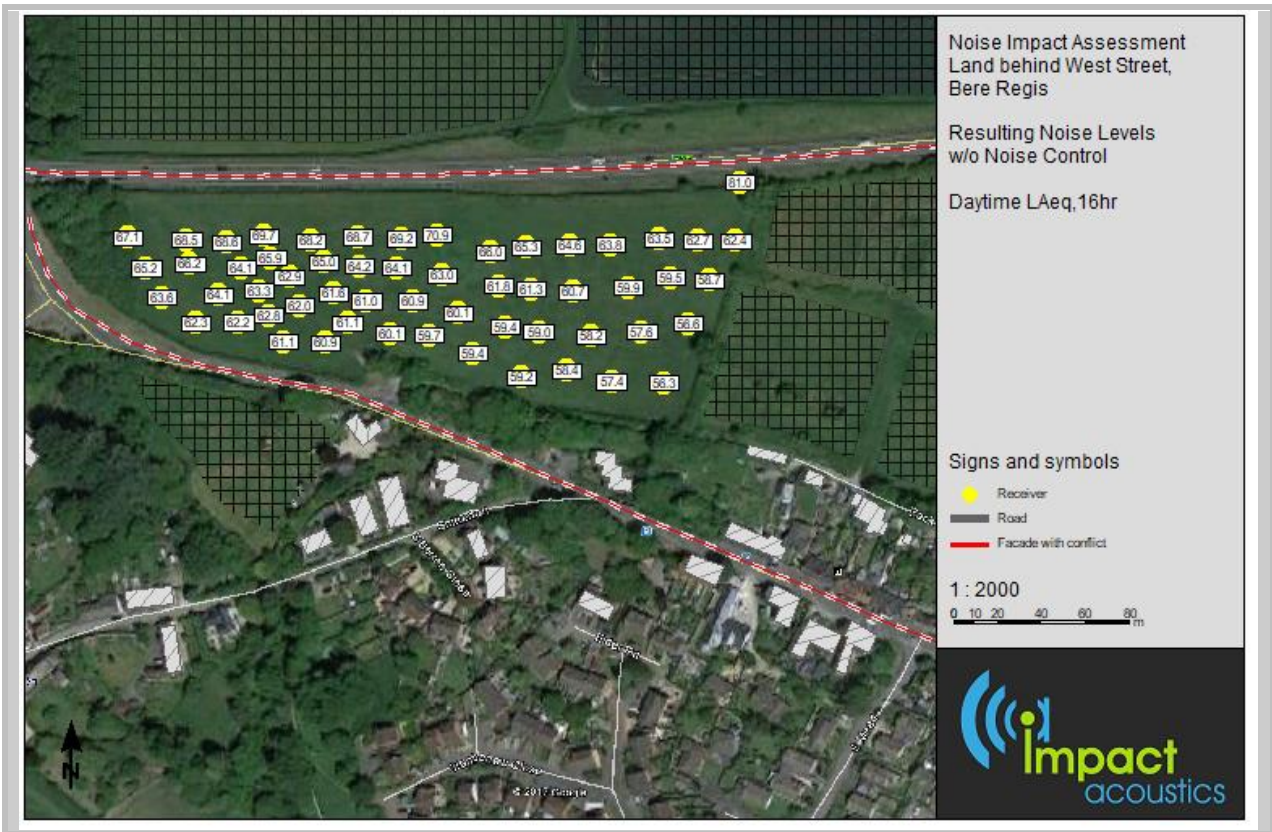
Noise Impact Assessment
Land behind West Street,
Bere Regis

Resulting Noise Levels
w/o Noise Control

Daytime LAeq,16hr

81.0

67.1 68.5 68.6 69.7 68.2 68.7 69.2 70.9 66.0 65.3 64.6 63.8 63.5 62.7 62.4

65.2 66.2 64.1 65.9 65.0 64.2 64.1 63.0 61.8 61.3 60.7 59.9 59.5 58.7

62.9

63.6 64.1 63.3 62.0 61.8 61.0 60.9 60.1

62.3 62.2 62.8 61.1 60.1 59.7 59.4 59.0 58.2 57.6 56.6

61.1 60.9 59.4

59.2 58.4 57.4 56.3

Signs and symbols

Receiver

Road

Facade with conflict

1 : 2000

0 10 20 40 60 80 m

N

© 2017 Google

impact acoustics